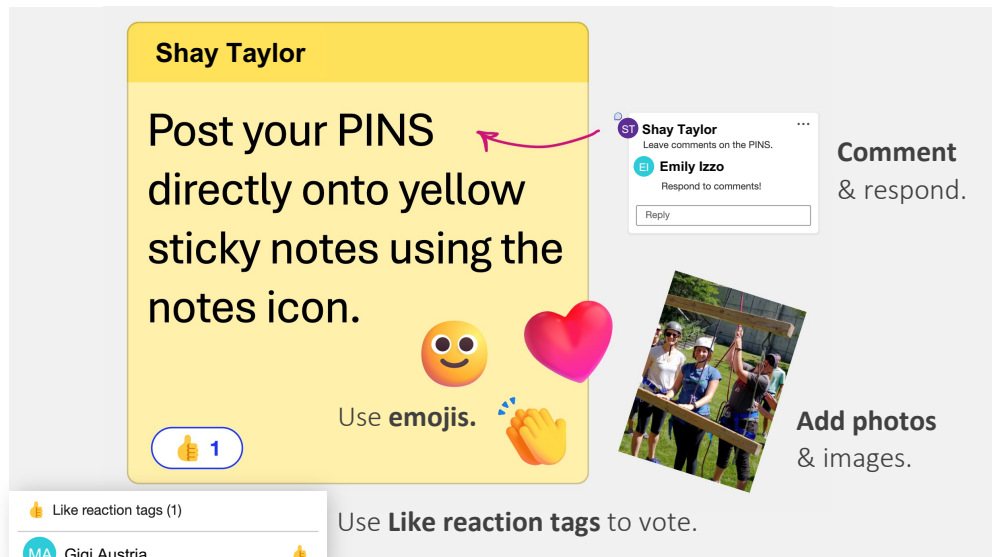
Shay Taylor

Post your PINS directly onto yellow sticky notes using the notes icon.

Use **emojis.**

👍 1

ST Shay Taylor
Leave comments on the PINS.

EI Emily Izzo
Respond to comments!

Reply

**Comment** & respond.

**Add photos** & images.

👍 Like reaction tags (1)

MA Gigi Austria 👍

Use **Like reaction tags** to vote.